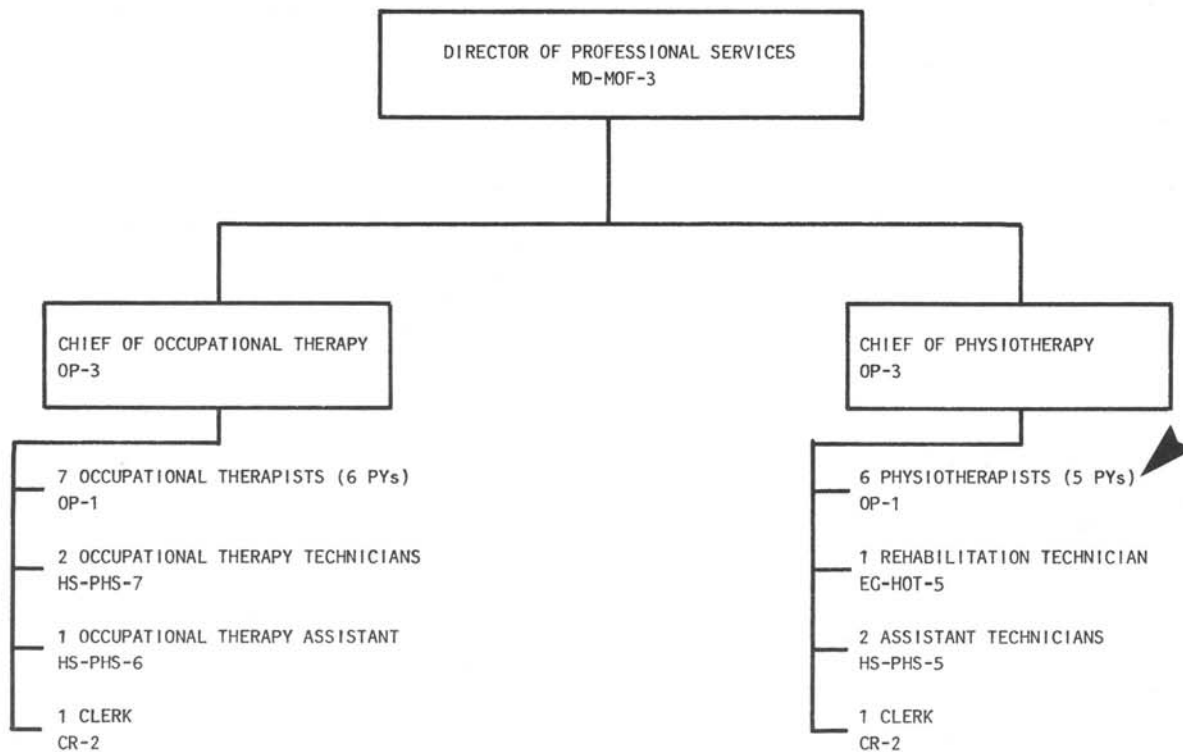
DIRECTOR OF PROFESSIONAL SERVICES
MD-MOF-3

CHIEF OF OCCUPATIONAL THERAPY
OP-3

7 OCCUPATIONAL THERAPISTS (6 PYs)
OP-1

2 OCCUPATIONAL THERAPY TECHNICIANS
HS-PHS-7

1 OCCUPATIONAL THERAPY ASSISTANT
HS-PHS-6

1 CLERK
CR-2

CHIEF OF PHYSIOTHERAPY
OP-3

6 PHYSIOTHERAPISTS (5 PYs)
OP-1

1 REHABILITATION TECHNICIAN
EG-HOT-5

2 ASSISTANT TECHNICIANS
HS-PHS-5

1 CLERK
CR-2